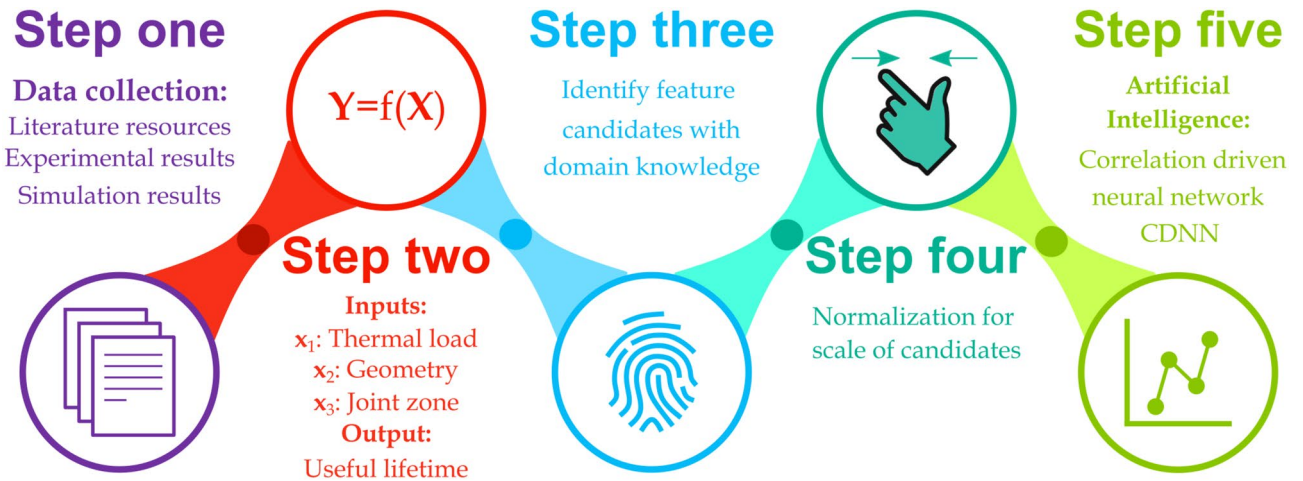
Step one

Data collection:
Literature resources
Experimental results
Simulation results

Y=f(X)

Step two

Inputs:
$x_1$: Thermal load
$x_2$: Geometry
$x_3$: Joint zone
Output:
Useful lifetime

Step three

Identify feature candidates with domain knowledge

Step four

Normalization for scale of candidates

Step five

Artificial Intelligence:
Correlation driven neural network
CDNN